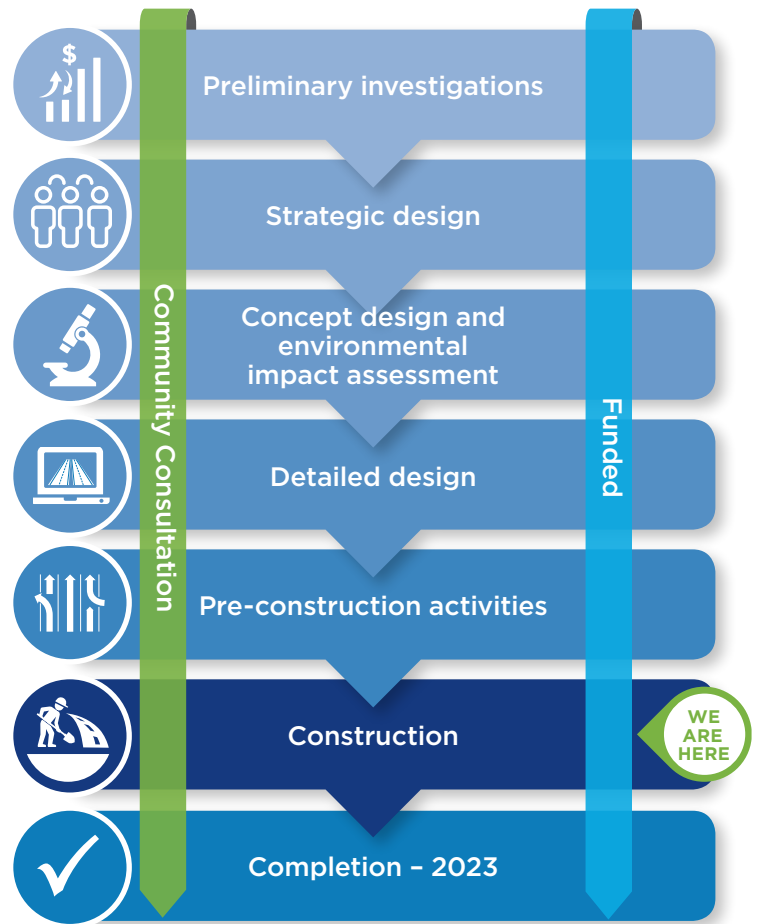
$

Preliminary investigations

Strategic design

Concept design and environmental impact assessment

Detailed design

Pre-construction activities

Construction

Completion – 2023

Community Consultation

Funded

WE ARE HERE